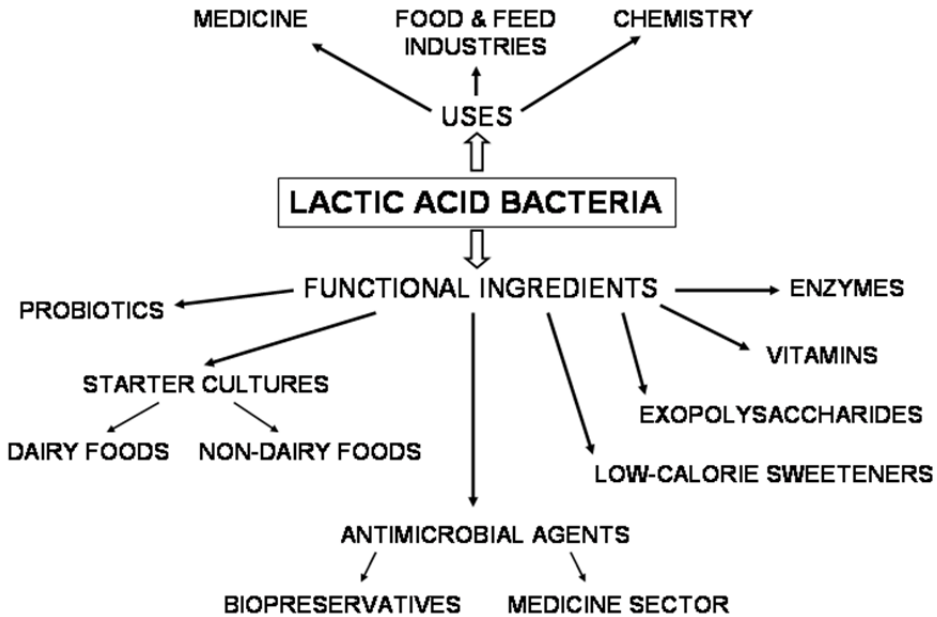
MEDICINE

FOOD & FEED INDUSTRIES

CHEMISTRY

USES

LACTIC ACID BACTERIA

FUNCTIONAL INGREDIENTS

PROBIOTICS

ENZYMES

VITAMINS

STARTER CULTURES

DAIRY FOODS

NON-DAIRY FOODS

EXOPOLYSACCHARIDES

LOW-CALORIE SWEETENERS

ANTIMICROBIAL AGENTS

BIOPRESERVATIVES

MEDICINE SECTOR